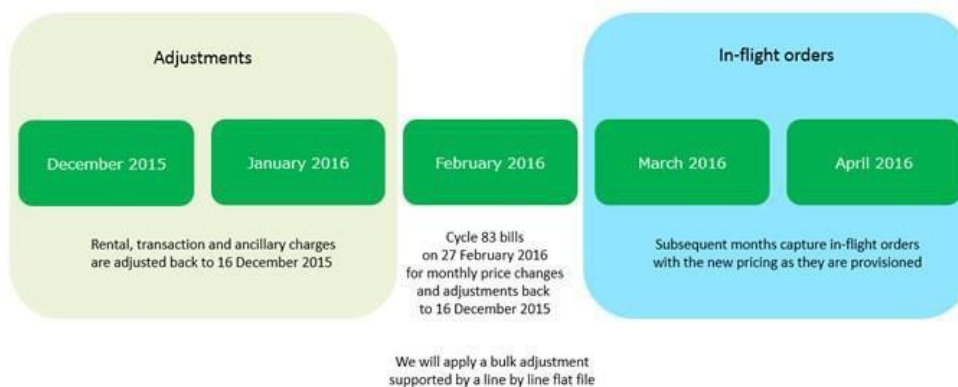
Adjustments

December 2015

January 2016

Rental, transaction and ancillary charges are adjusted back to 16 December 2015

February 2016

Cycle 83 bills on 27 February 2016 for monthly price changes and adjustments back to 16 December 2015

In-flight orders

March 2016

April 2016

Subsequent months capture in-flight orders with the new pricing as they are provisioned

We will apply a bulk adjustment supported by a line by line flat file